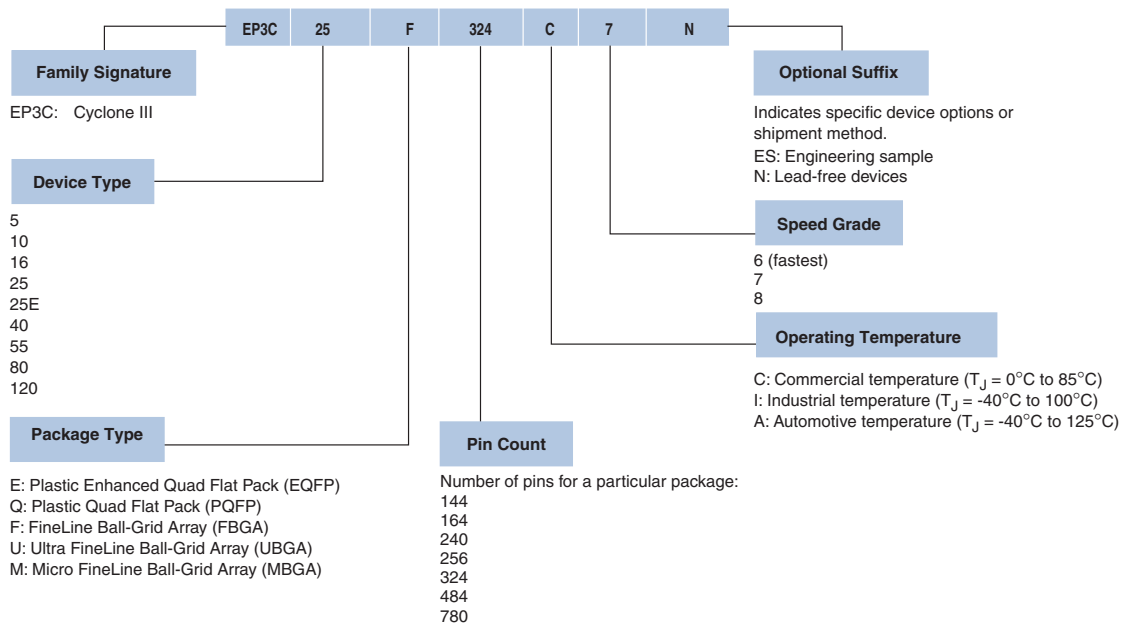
| EP3C | 25 | F | 324 | C | 7 | N |
|---|---|---|---|---|---|---|

Family Signature

EP3C: Cyclone III

Device Type

5
10
16
25
25E
40
55
80
120

Package Type

E: Plastic Enhanced Quad Flat Pack (EQFP)
Q: Plastic Quad Flat Pack (PQFP)
F: FineLine Ball-Grid Array (FBGA)
U: Ultra FineLine Ball-Grid Array (UBGA)
M: Micro FineLine Ball-Grid Array (MBGA)

Pin Count

Number of pins for a particular package:
144
164
240
256
324
484
780

Optional Suffix

Indicates specific device options or shipment method.
ES: Engineering sample
N: Lead-free devices

Speed Grade

6 (fastest)
7
8

Operating Temperature

C: Commercial temperature ($T_J$ = 0°C to 85°C)
I: Industrial temperature ($T_J$ = -40°C to 100°C)
A: Automotive temperature ($T_J$ = -40°C to 125°C)